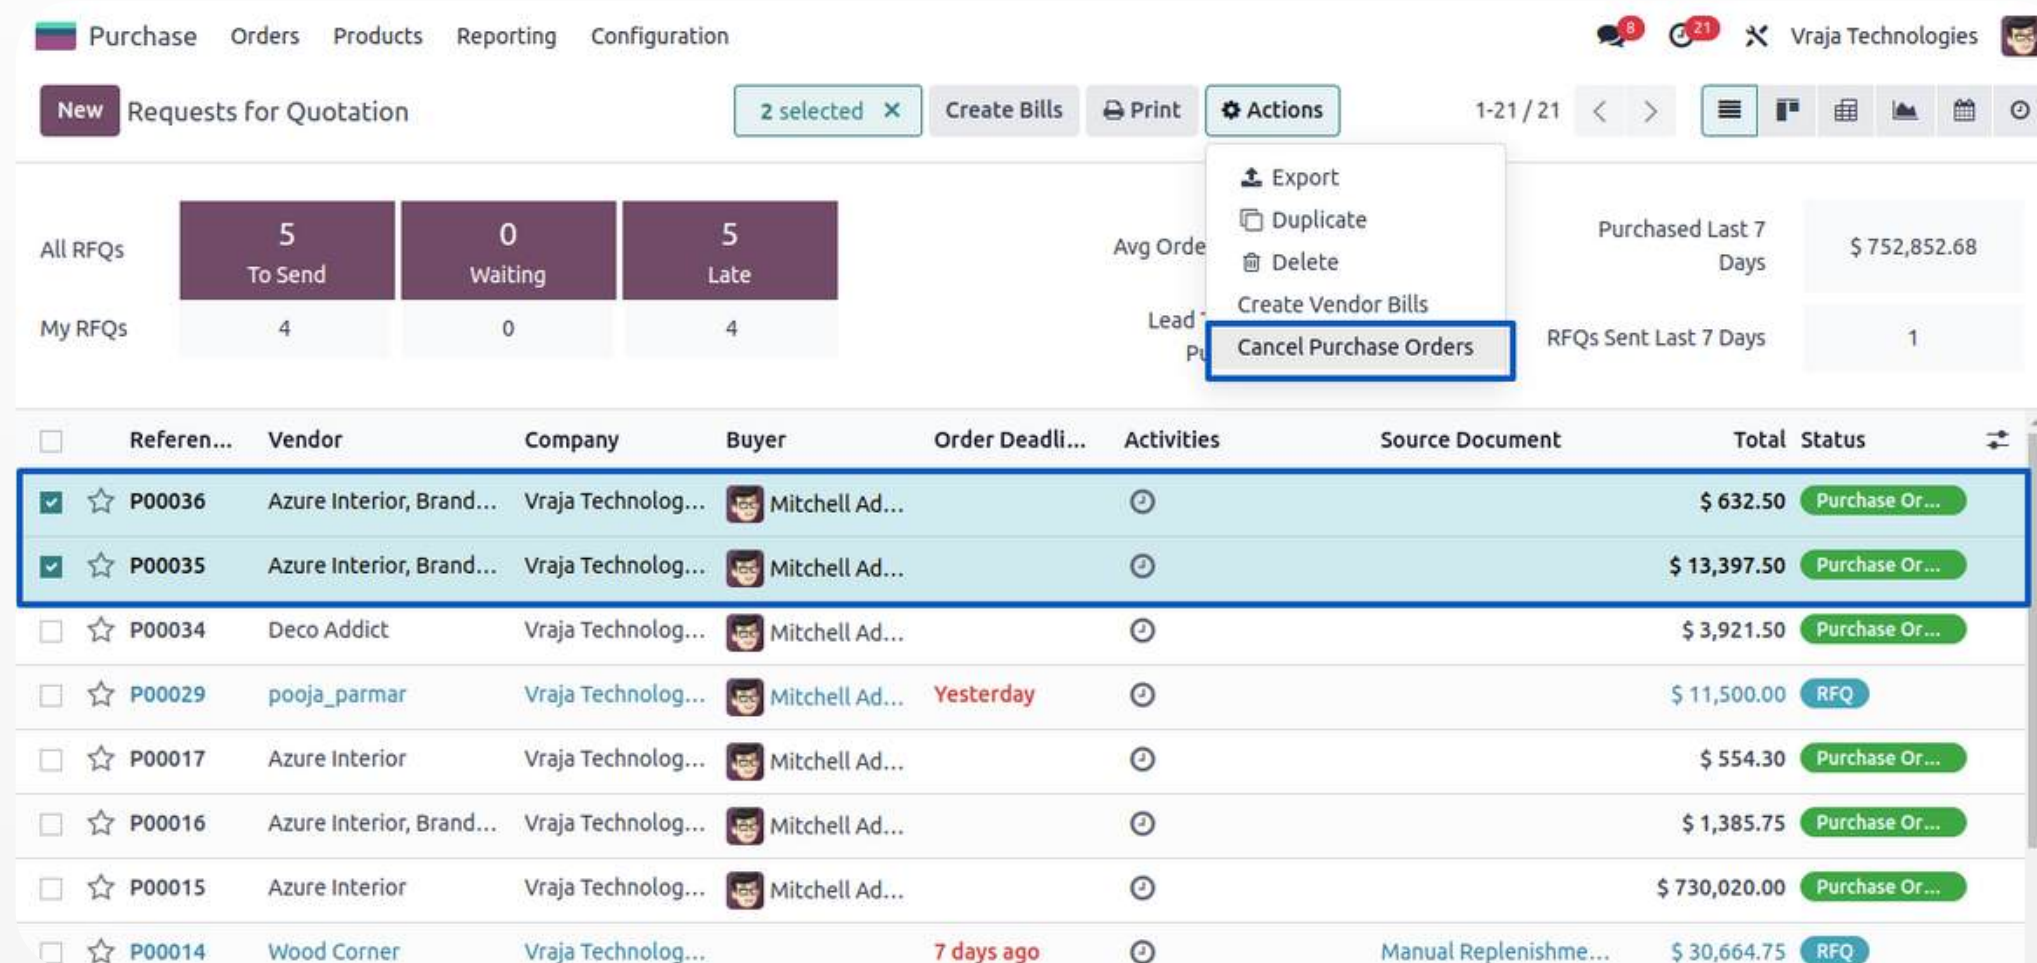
Purchase Orders Products Reporting Configuration 8 21 Vraja Technologies

New Requests for Quotation 2 selected ✕ Create Bills Print Actions 1-21 / 21

Export
Duplicate
Delete
Create Vendor Bills
Cancel Purchase Orders

All RFQs
5 To Send
0 Waiting
5 Late
My RFQs 4 0 4

Avg Orde
Lead
Pu

Purchased Last 7 Days $ 752,852.68
RFQs Sent Last 7 Days 1

| | Referen... | Vendor | Company | Buyer | Order Deadli... | Activities | Source Document | Total | Status |
|---|---|---|---|---|---|---|---|---|---|
| ☑ | P00036 | Azure Interior, Brand... | Vraja Technolog... | Mitchell Ad... | | | | $ 632.50 | Purchase Or... |
| ☑ | P00035 | Azure Interior, Brand... | Vraja Technolog... | Mitchell Ad... | | | | $ 13,397.50 | Purchase Or... |
| | P00034 | Deco Addict | Vraja Technolog... | Mitchell Ad... | | | | $ 3,921.50 | Purchase Or... |
| | P00029 | pooja_parmar | Vraja Technolog... | Mitchell Ad... | Yesterday | | | $ 11,500.00 | RFQ |
| | P00017 | Azure Interior | Vraja Technolog... | Mitchell Ad... | | | | $ 554.30 | Purchase Or... |
| | P00016 | Azure Interior, Brand... | Vraja Technolog... | Mitchell Ad... | | | | $ 1,385.75 | Purchase Or... |
| | P00015 | Azure Interior | Vraja Technolog... | Mitchell Ad... | | | | $ 730,020.00 | Purchase Or... |
| | P00014 | Wood Corner | Vraja Technolog... | | 7 days ago | | Manual Replenishme... | $ 30,664.75 | RFQ |